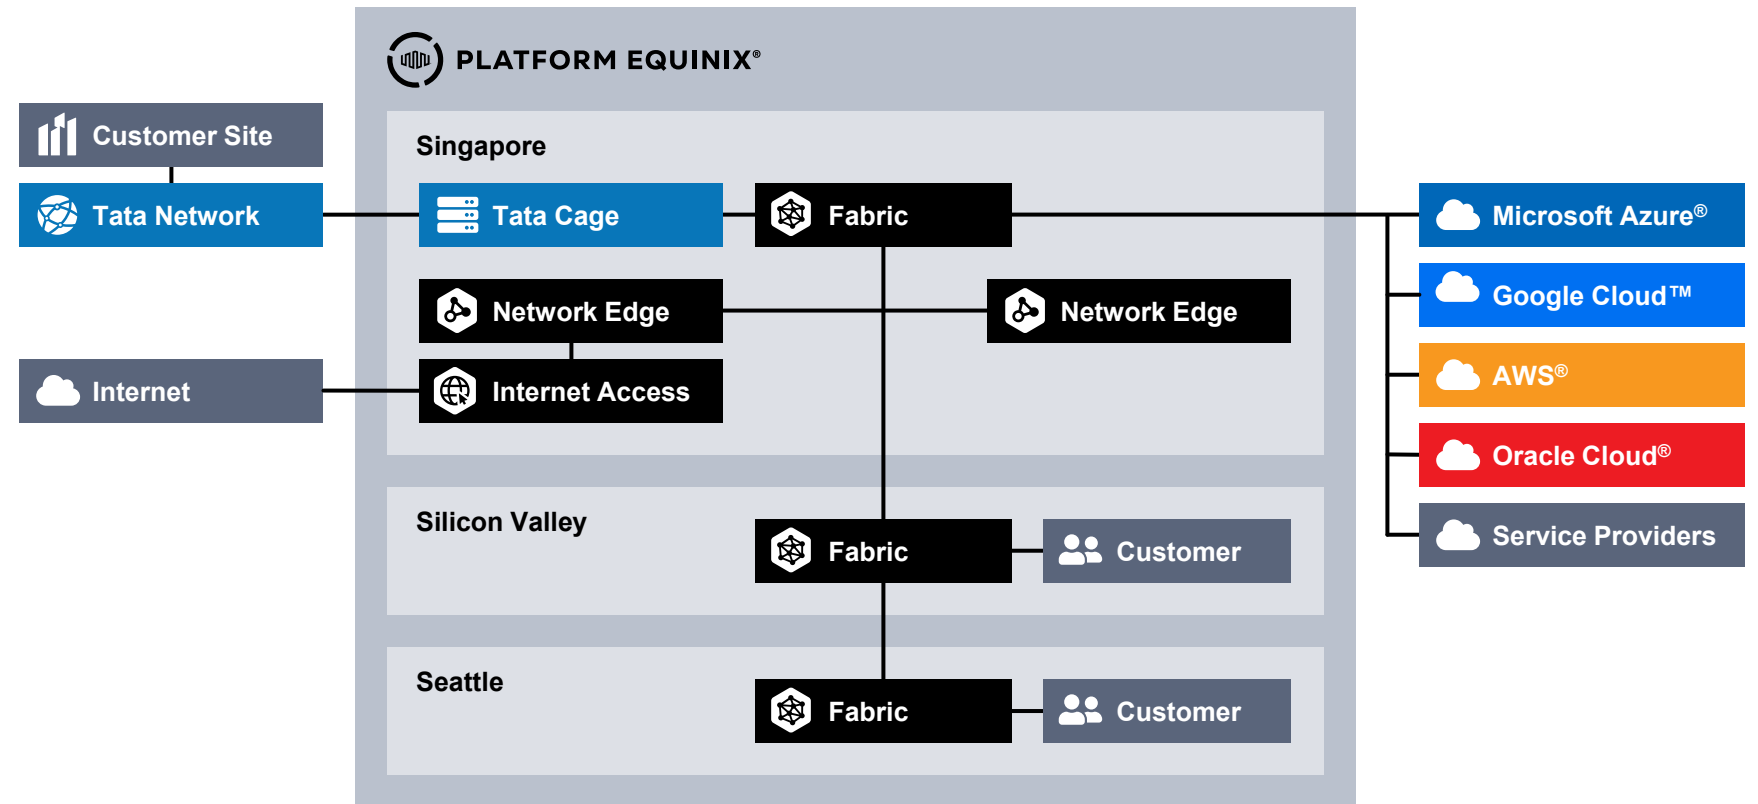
PLATFORM EQUINIX®

Customer Site

Tata Network

Internet

Singapore

Tata Cage

Fabric

Network Edge

Network Edge

Internet Access

Silicon Valley

Fabric

Customer

Seattle

Fabric

Customer

Microsoft Azure®

Google Cloud™

AWS®

Oracle Cloud®

Service Providers